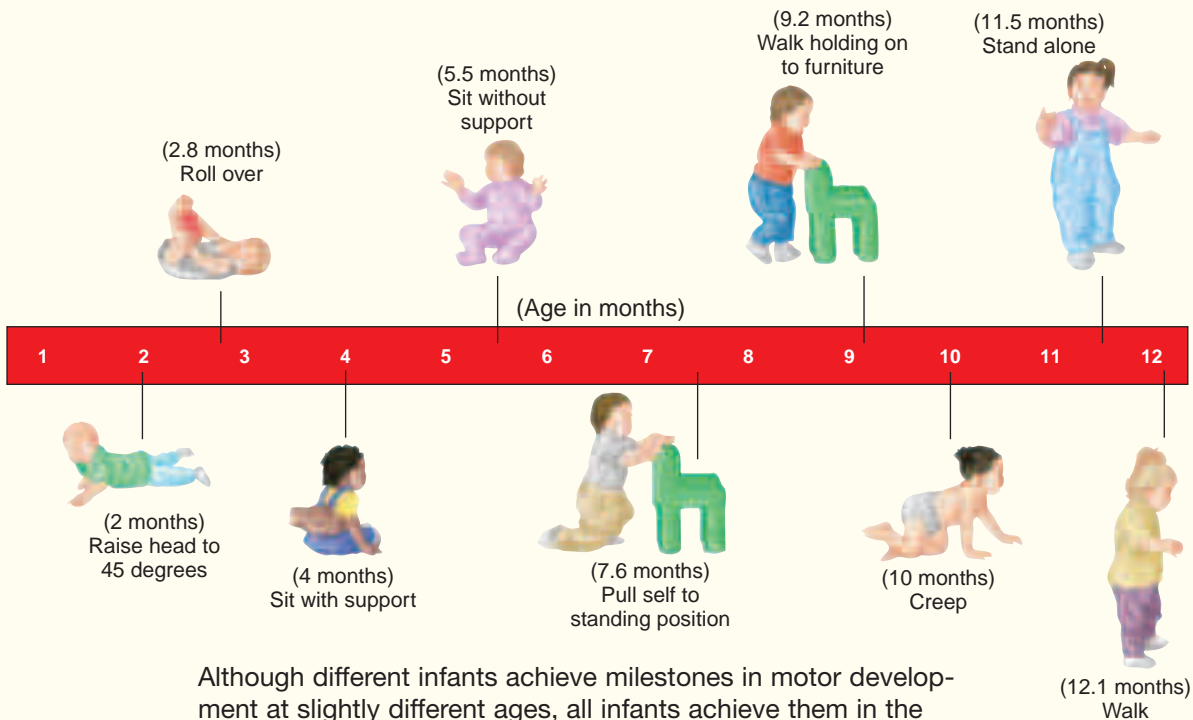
(9.2 months)
Walk holding on to furniture

(11.5 months)
Stand alone

(5.5 months)
Sit without support

(2.8 months)
Roll over

(Age in months)

1 2 3 4 5 6 7 8 9 10 11 12

(2 months)
Raise head to 45 degrees

(4 months)
Sit with support

(7.6 months)
Pull self to standing position

(10 months)
Creep

(12.1 months)
Walk

Although different infants achieve milestones in motor development at slightly different ages, all infants achieve them in the